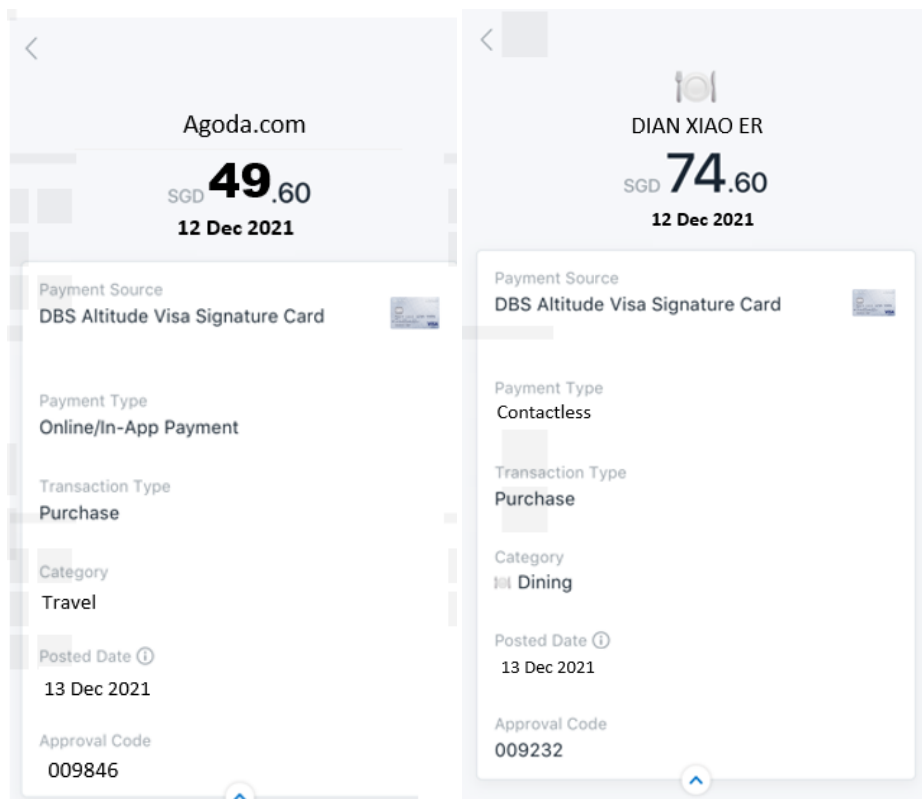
Agoda.com

SGD 49.60

12 Dec 2021

Payment Source
DBS Altitude Visa Signature Card

Payment Type
Online/In-App Payment

Transaction Type
Purchase

Category
Travel

Posted Date
13 Dec 2021

Approval Code
009846

DIAN XIAO ER

SGD 74.60

12 Dec 2021

Payment Source
DBS Altitude Visa Signature Card

Payment Type
Contactless

Transaction Type
Purchase

Category
Dining

Posted Date
13 Dec 2021

Approval Code
009232